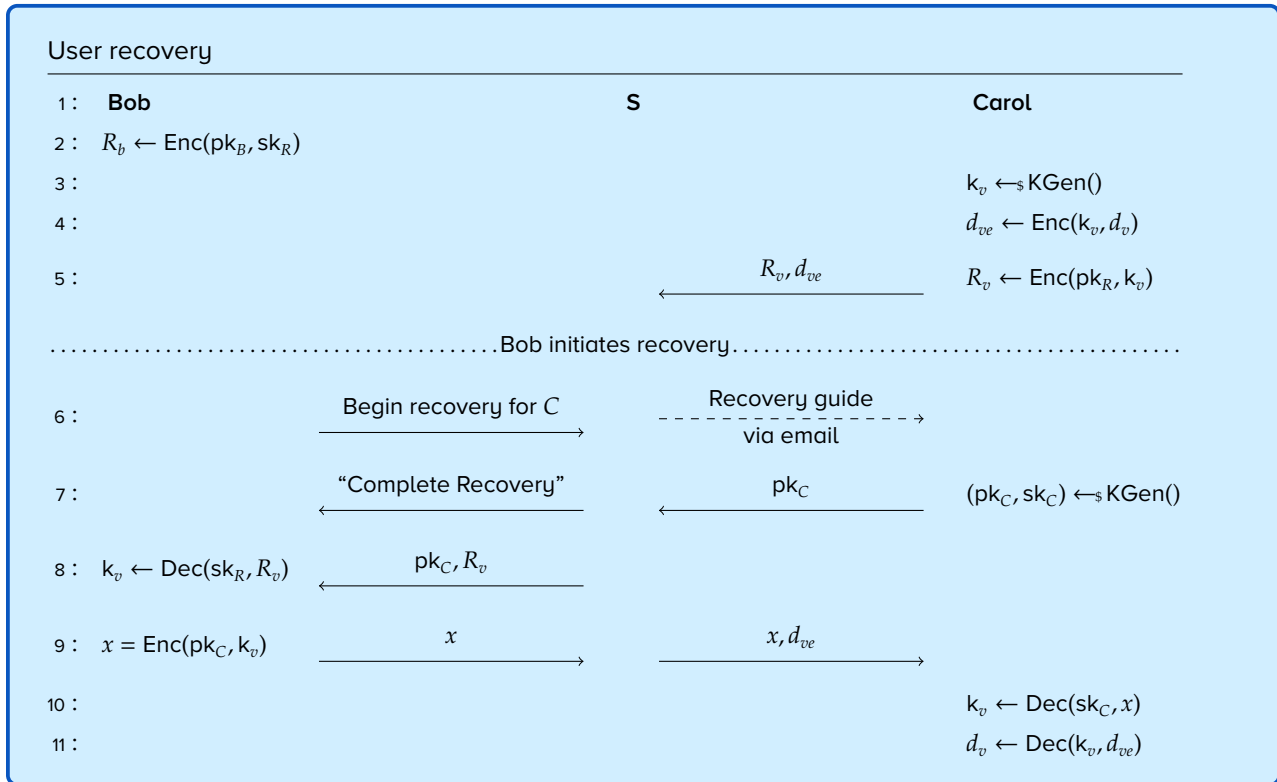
User recovery

1 : Bob S Carol

2 : $R_b \leftarrow \mathsf{Enc}(\mathsf{pk}_B, \mathsf{sk}_R)$

3 : $\mathsf{k}_v \leftarrow_\$ \mathsf{KGen}()$

4 : $d_{ve} \leftarrow \mathsf{Enc}(\mathsf{k}_v, d_v)$

5 : $R_v, d_{ve}$ $R_v \leftarrow \mathsf{Enc}(\mathsf{pk}_R, \mathsf{k}_v)$

Bob initiates recovery

6 : Begin recovery for $C$ Recovery guide via email

7 : "Complete Recovery" $\mathsf{pk}_C$ $(\mathsf{pk}_C, \mathsf{sk}_C) \leftarrow_\$ \mathsf{KGen}()$

8 : $\mathsf{k}_v \leftarrow \mathsf{Dec}(\mathsf{sk}_R, R_v)$ $\mathsf{pk}_C, R_v$

9 : $x = \mathsf{Enc}(\mathsf{pk}_C, \mathsf{k}_v)$ $x$ $x, d_{ve}$

10 : $\mathsf{k}_v \leftarrow \mathsf{Dec}(\mathsf{sk}_C, x)$

11 : $d_v \leftarrow \mathsf{Dec}(\mathsf{k}_v, d_{ve})$